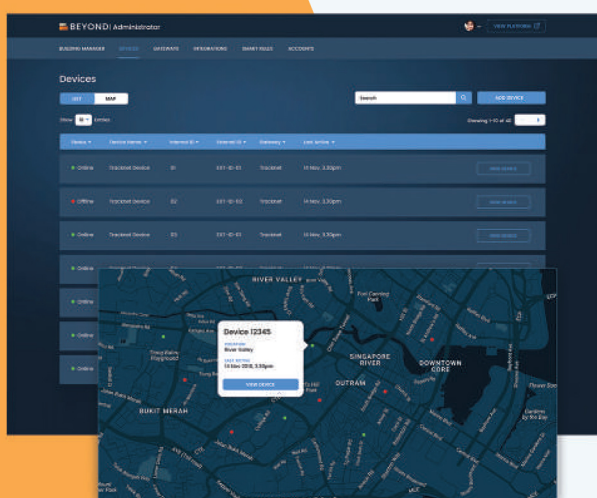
BEYOND | Administrator

VIEW PLATFORM

BUILDING MANAGER DEVICES GATEWAYS INTEGRATIONS SMART RULES ACCOUNTS

Devices

LIST MAP

Search

ADD DEVICE

Show 10 Entries

Showing 1-10 of 40

| Status | Device Name | Internal ID | External ID | Gateway | Last Active | |
|---|---|---|---|---|---|---|
| Online | Trackset Device | 01 | DE1-ID-10 | Trackset | 14 Nov, 3.30pm | VIEW DEVICE |
| Offline | Trackset Device | 02 | DE1-ID-102 | Trackset | 14 Nov, 3.30pm | VIEW DEVICE |
| Online | Trackset Device | 03 | DE1-ID-10 | Trackset | 14 Nov, 3.30pm | VIEW DEVICE |
| Online | | | | | | |
| Online | | | | | | |
| Online | | | | | | |
| Online | | | | | | |

RIVER VALLEY

Fort Canning Park

Device 12345

LOCATION
River Valley

LAST ACTIVE
14 Nov 2018, 3.30pm

VIEW DEVICE

SINGAPORE RIVER

DOWNTOWN CORE

OUTRAM

BUKIT MERAH

Flower Dome

Gardens by the Bay